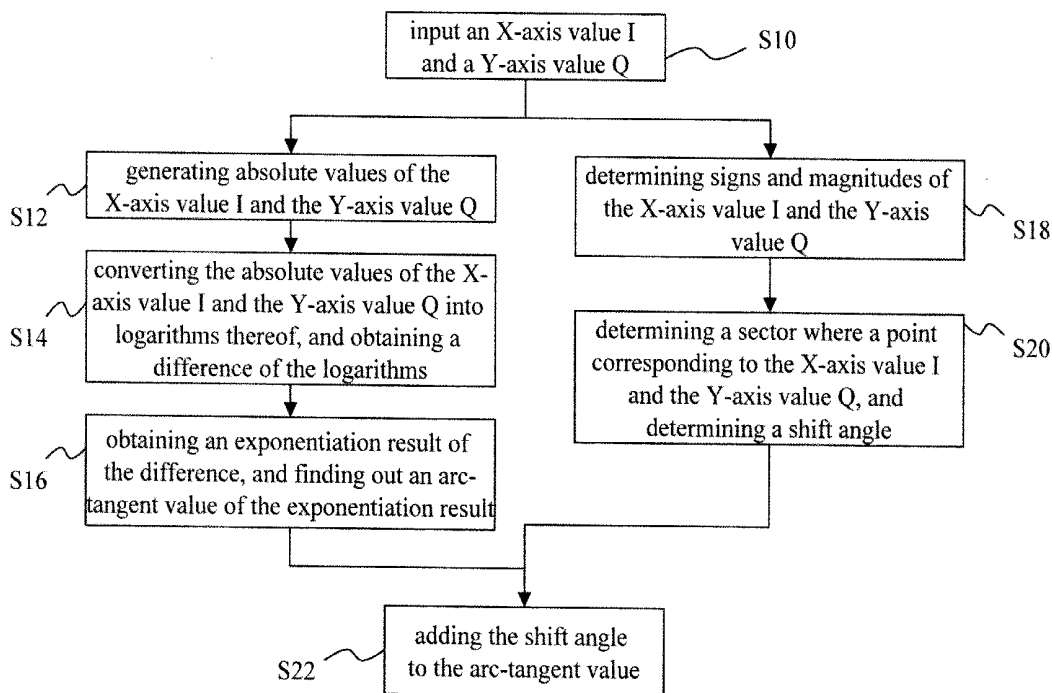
input an X-axis value I and a Y-axis value Q

S10

generating absolute values of the X-axis value I and the Y-axis value Q

S12

converting the absolute values of the X-axis value I and the Y-axis value Q into logarithms thereof, and obtaining a difference of the logarithms

S14

obtaining an exponentiation result of the difference, and finding out an arc-tangent value of the exponentiation result

S16

determining signs and magnitudes of the X-axis value I and the Y-axis value Q

S18

determining a sector where a point corresponding to the X-axis value I and the Y-axis value Q, and determining a shift angle

S20

adding the shift angle to the arc-tangent value

S22